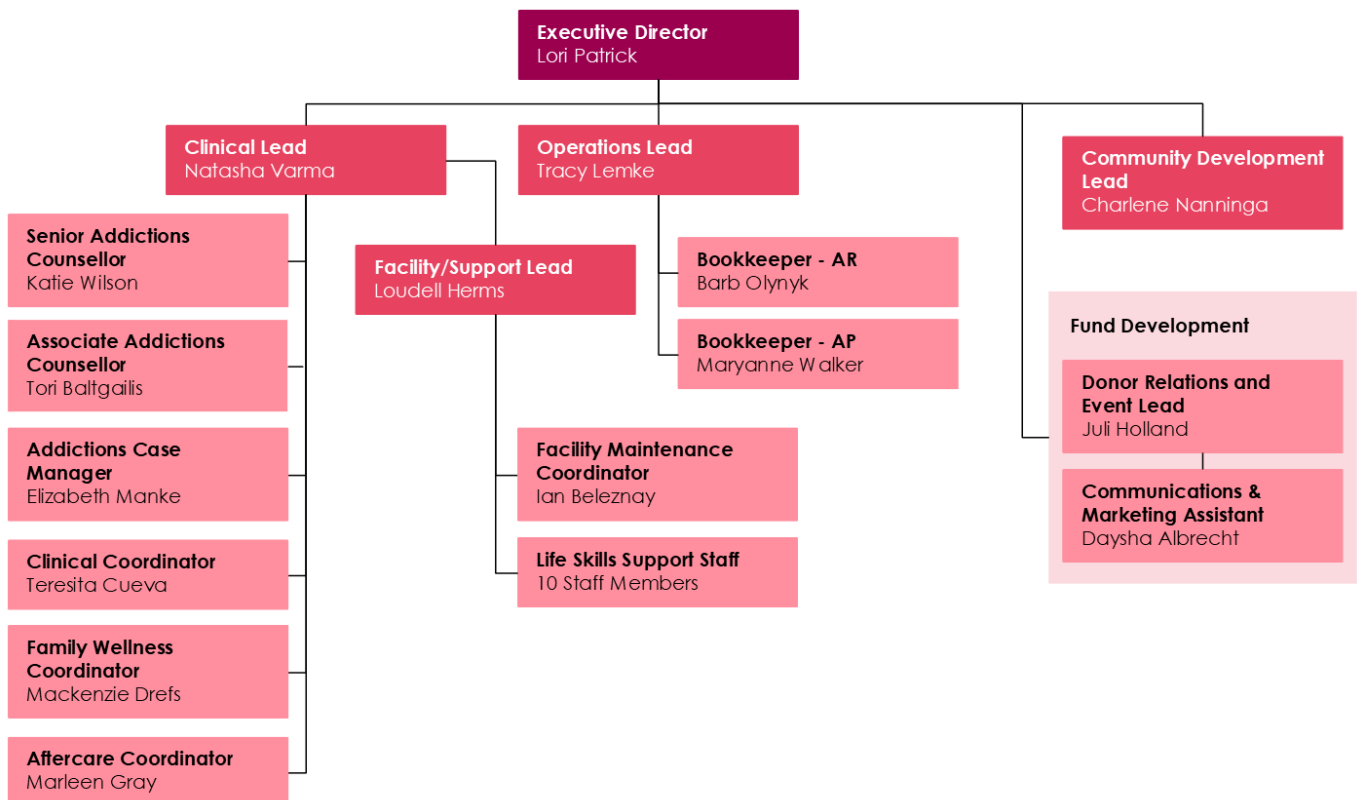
Executive Director
Lori Patrick

Clinical Lead
Natasha Varma

Operations Lead
Tracy Lemke

Community Development Lead
Charlene Nanninga

Senior Addictions Counsellor
Katie Wilson

Associate Addictions Counsellor
Tori Baltgailis

Addictions Case Manager
Elizabeth Manke

Clinical Coordinator
Teresita Cueva

Family Wellness Coordinator
Mackenzie Drefs

Aftercare Coordinator
Marleen Gray

Facility/Support Lead
Loudell Herms

Facility Maintenance Coordinator
Ian Beleznay

Life Skills Support Staff
10 Staff Members

Bookkeeper - AR
Barb Olynyk

Bookkeeper - AP
Maryanne Walker

Fund Development

Donor Relations and Event Lead
Juli Holland

Communications & Marketing Assistant
Daysha Albrecht